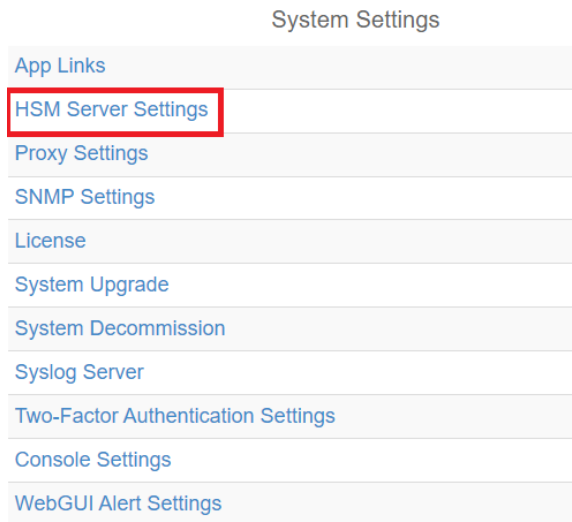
System Settings

App Links

HSM Server Settings

Proxy Settings

SNMP Settings

License

System Upgrade

System Decommission

Syslog Server

Two-Factor Authentication Settings

Console Settings

WebGUI Alert Settings